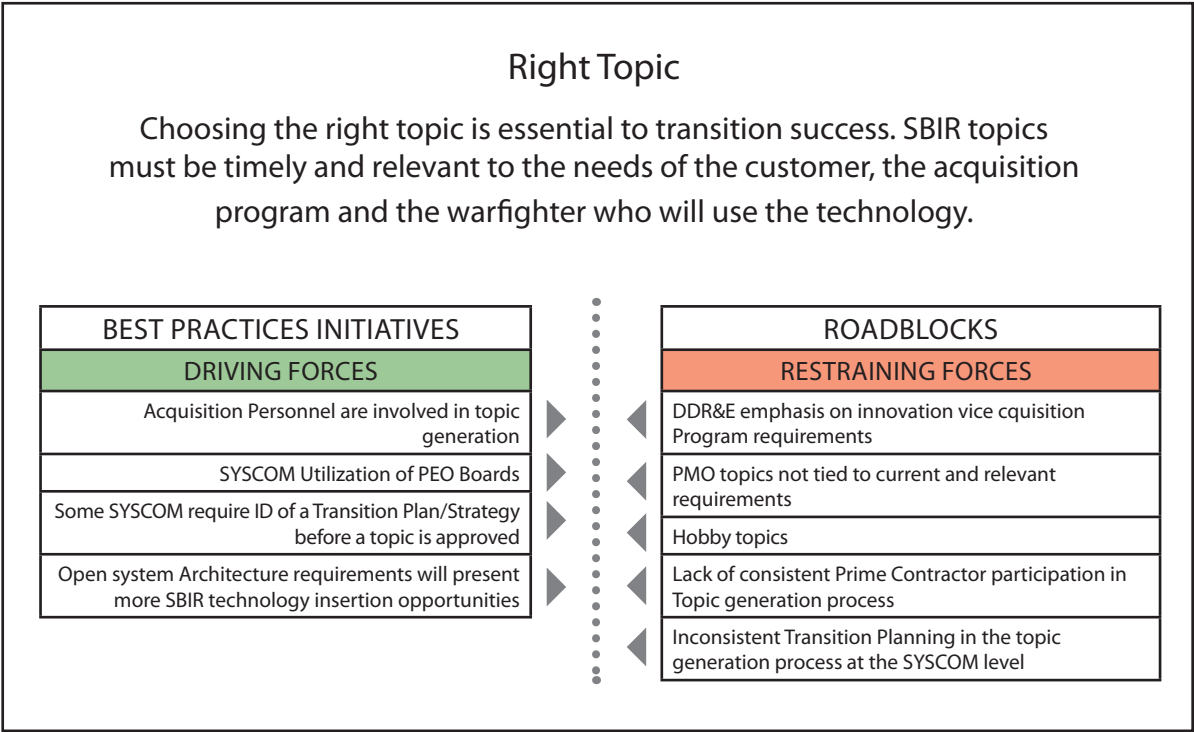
Right Topic

Choosing the right topic is essential to transition success. SBIR topics must be timely and relevant to the needs of the customer, the acquisition program and the warfighter who will use the technology.

| BEST PRACTICES INITIATIVES |
|---|
| DRIVING FORCES |
| Acquisition Personnel are involved in topic generation |
| SYSCOM Utilization of PEO Boards |
| Some SYSCOM require ID of a Transition Plan/Strategy before a topic is approved |
| Open system Architecture requirements will present more SBIR technology insertion opportunities |

| ROADBLOCKS |
|---|
| RESTRAINING FORCES |
| DDR&E emphasis on innovation vice cquisition Program requirements |
| PMO topics not tied to current and relevant requirements |
| Hobby topics |
| Lack of consistent Prime Contractor participation in Topic generation process |
| Inconsistent Transition Planning in the topic generation process at the SYSCOM level |